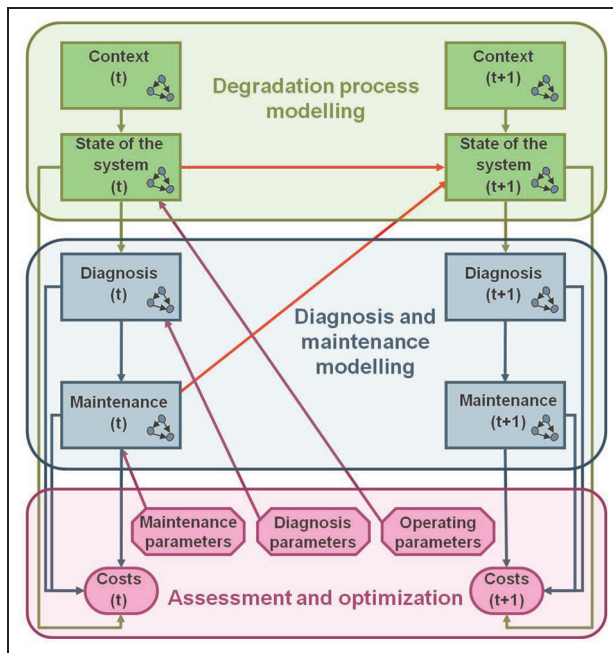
Context (t)

Degradation process modelling

Context (t+1)

State of the system (t)

State of the system (t+1)

Diagnosis (t)

Diagnosis and maintenance modelling

Diagnosis (t+1)

Maintenance (t)

Maintenance (t+1)

Maintenance parameters

Diagnosis parameters

Operating parameters

Costs (t)

Assessment and optimization

Costs (t+1)